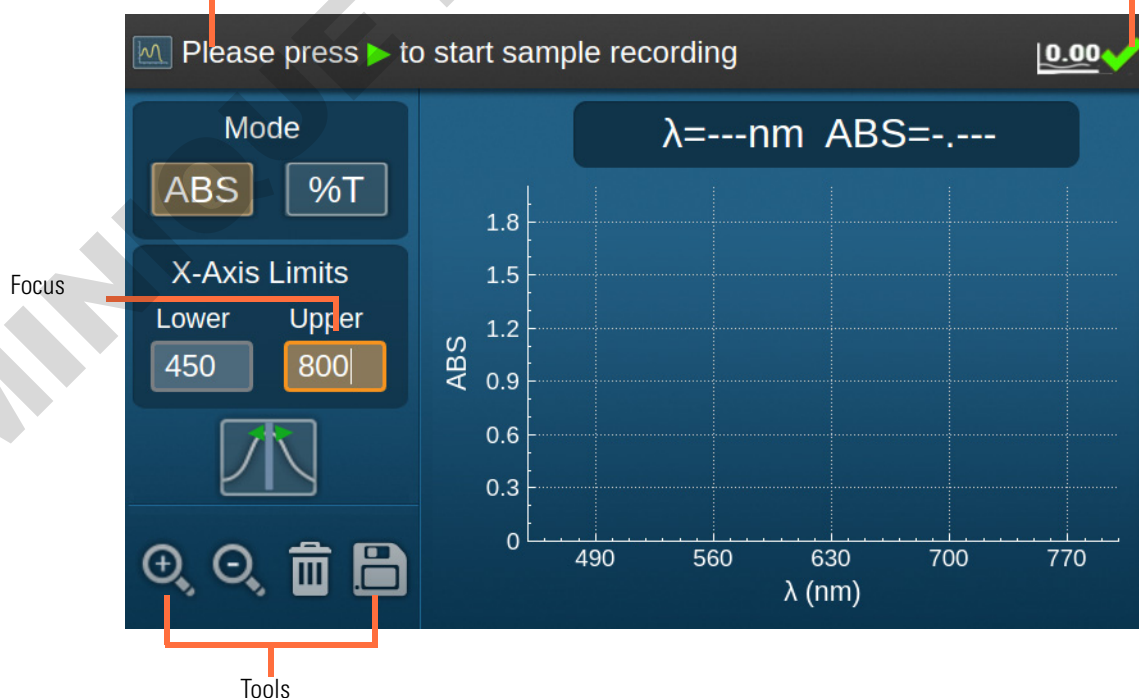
Please press ▶ to start sample recording

0.00

Mode

ABS

%T

X-Axis Limits

Lower

Upper

450

800

Focus

λ=---nm ABS=-.---

1.8

1.5

1.2

0.9

0.6

0.3

0

ABS

490

560

630

700

770

λ (nm)

Tools